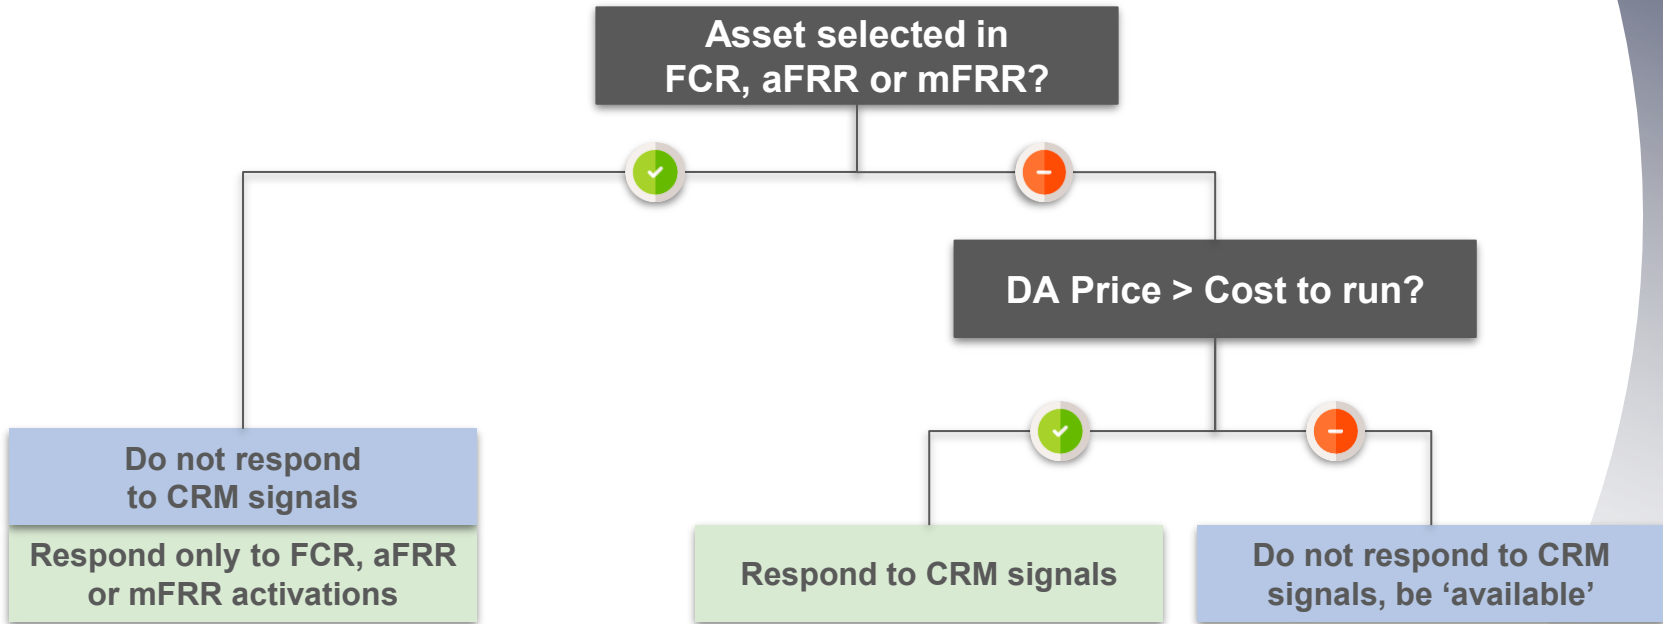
Asset selected in FCR, aFRR or mFRR?

DA Price > Cost to run?

Do not respond to CRM signals

Respond only to FCR, aFRR or mFRR activations

Respond to CRM signals

Do not respond to CRM signals, be ‘available’